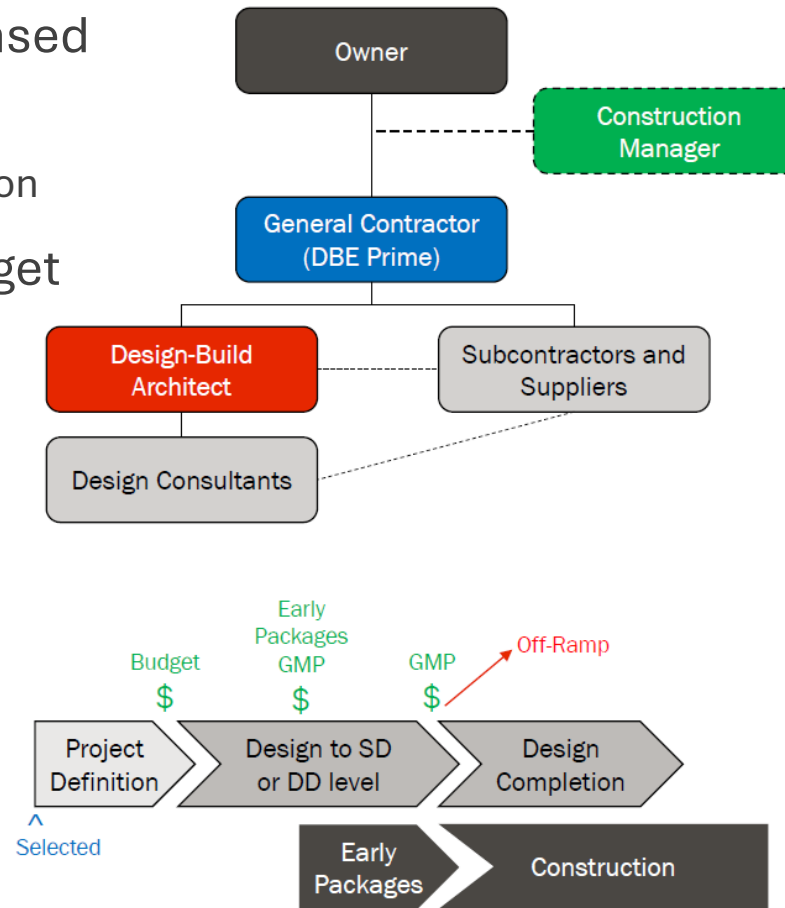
ased

on

get

Owner

Construction Manager

General Contractor (DBE Prime)

Design-Build Architect

Subcontractors and Suppliers

Design Consultants

Early Packages GMP

Budget

GMP

Off-Ramp

$

$

$

Project Definition

Design to SD or DD level

Design Completion

^
Selected

Early Packages

Construction